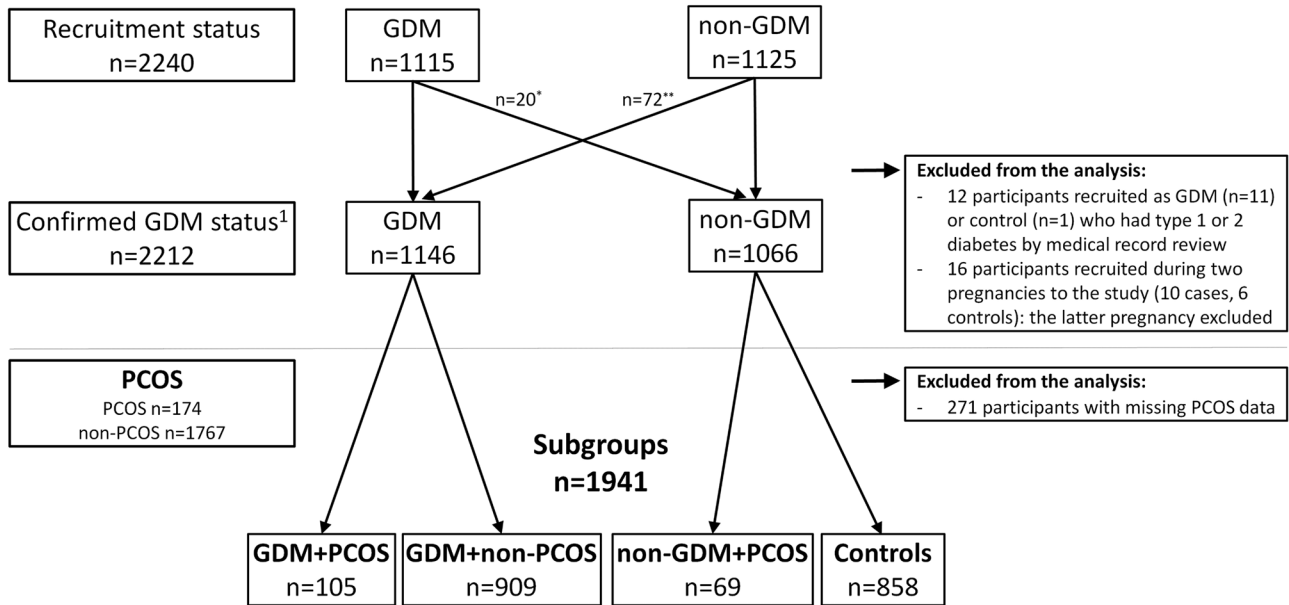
Recruitment status
n=2240

GDM
n=1115

non-GDM
n=1125

n=20*

n=72**

Excluded from the analysis:
- 12 participants recruited as GDM (n=11) or control (n=1) who had type 1 or 2 diabetes by medical record review
- 16 participants recruited during two pregnancies to the study (10 cases, 6 controls): the latter pregnancy excluded

Confirmed GDM status$^1$
n=2212

GDM
n=1146

non-GDM
n=1066

PCOS
PCOS n=174
non-PCOS n=1767

Excluded from the analysis:
- 271 participants with missing PCOS data

Subgroups
n=1941

GDM+PCOS
n=105

GDM+non-PCOS
n=909

non-GDM+PCOS
n=69

Controls
n=858